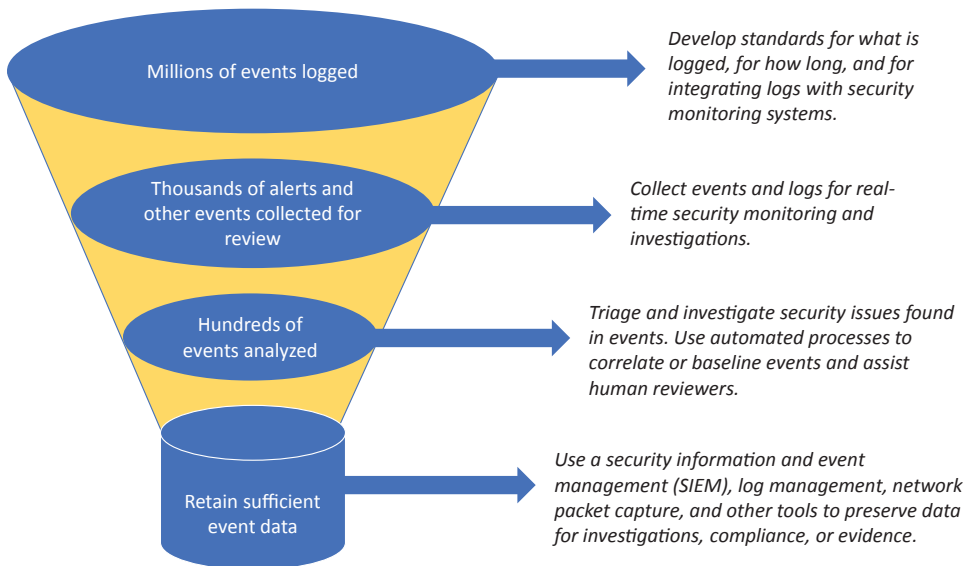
Millions of events logged

Develop standards for what is logged, for how long, and for integrating logs with security monitoring systems.

Thousands of alerts and other events collected for review

Collect events and logs for real-time security monitoring and investigations.

Hundreds of events analyzed

Triage and investigate security issues found in events. Use automated processes to correlate or baseline events and assist human reviewers.

Retain sufficient event data

Use a security information and event management (SIEM), log management, network packet capture, and other tools to preserve data for investigations, compliance, or evidence.